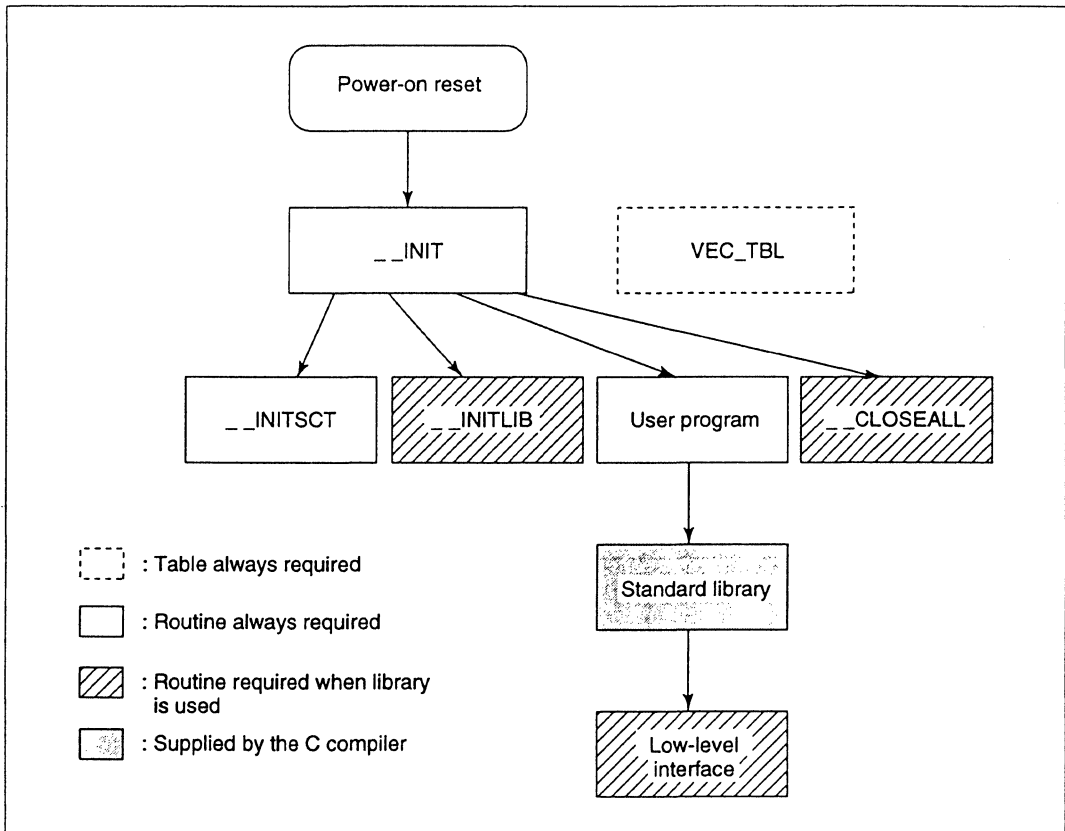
Power-on reset

_ _INIT

VEC_TBL

_ _INITSCT

_ _INITLIB

User program

_ _CLOSEALL

Standard library

Low-level interface

: Table always required

: Routine always required

: Routine required when library is used

: Supplied by the C compiler